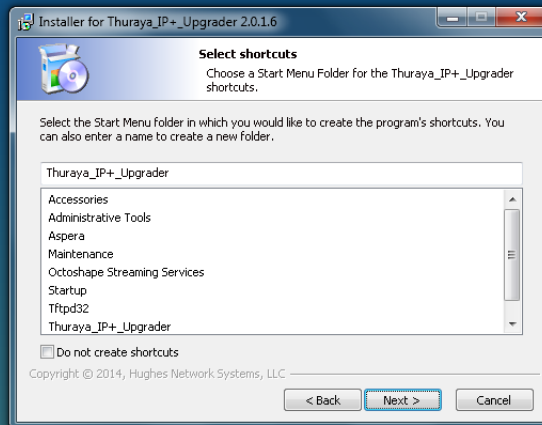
Installer for Thuraya_IP+_Upgrader 2.0.1.6

Select shortcuts
Choose a Start Menu Folder for the Thuraya_IP+_Upgrader shortcuts.

Select the Start Menu folder in which you would like to create the program's shortcuts. You can also enter a name to create a new folder.

Thuraya_IP+_Upgrader

Accessories
Administrative Tools
Aspera
Maintenance
Octoshape Streaming Services
Startup
Tftpd32
Thuraya_IP+_Upgrader

Do not create shortcuts

Copyright © 2014, Hughes Network Systems, LLC

< Back
Next >
Cancel